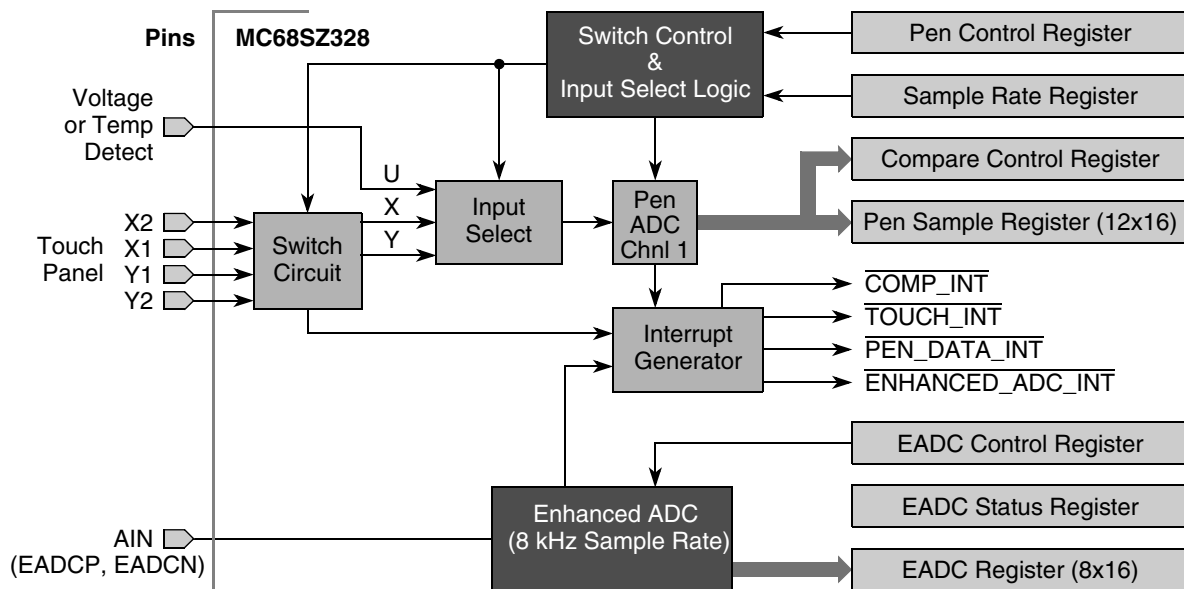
Pins
MC68SZ328
Switch Control
&
Input Select Logic
Pen Control Register
Sample Rate Register
Voltage or Temp Detect
Compare Control Register
U
X
Y
Input Select
Pen ADC Chnl 1
Pen Sample Register (12x16)
Touch Panel
X2
X1
Y1
Y2
Switch Circuit
$\overline{\text{COMP\_INT}}$
$\overline{\text{TOUCH\_INT}}$
$\overline{\text{PEN\_DATA\_INT}}$
$\overline{\text{ENHANCED\_ADC\_INT}}$
Interrupt Generator
EADC Control Register
EADC Status Register
AIN
(EADCP, EADCN)
Enhanced ADC
(8 kHz Sample Rate)
EADC Register (8x16)